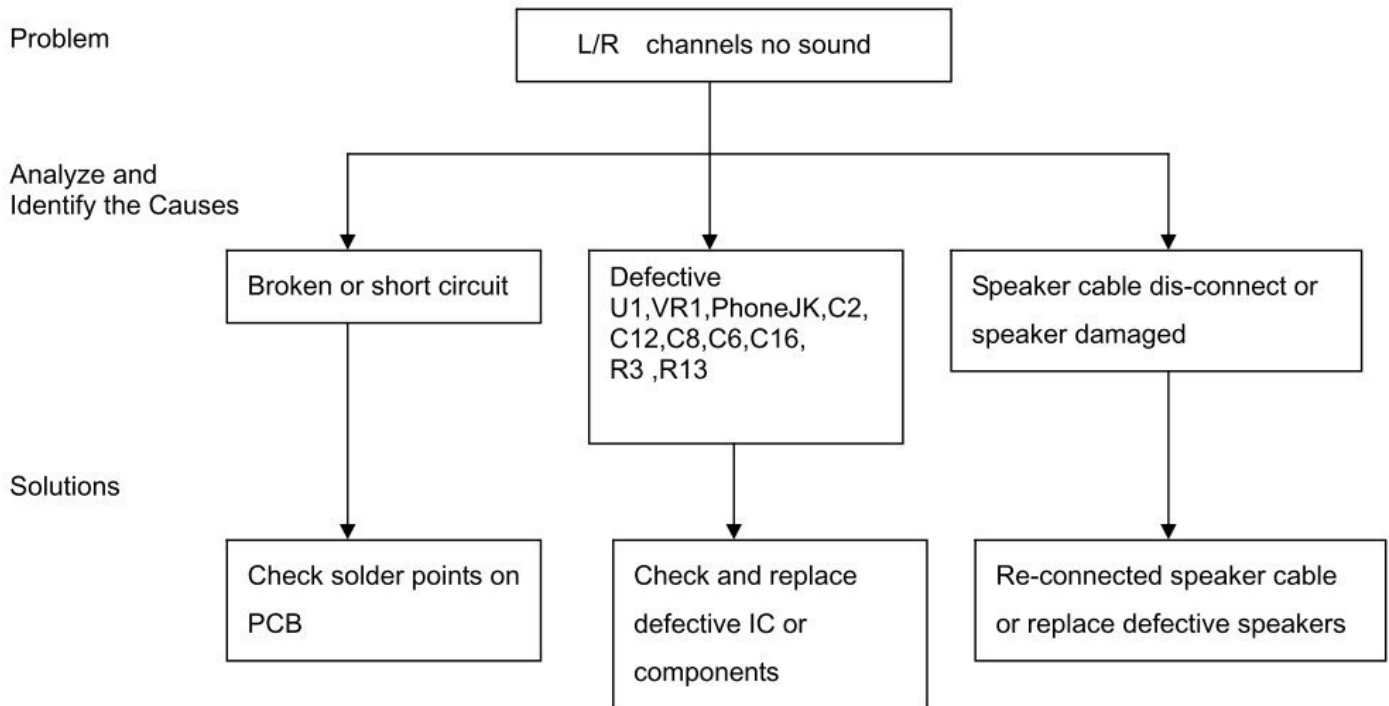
Problem

L/R channels no sound

Analyze and Identify the Causes

Broken or short circuit

Defective U1,VR1,PhoneJK,C2, C12,C8,C6,C16, R3 ,R13

Speaker cable dis-connect or speaker damaged

Solutions

Check solder points on PCB

Check and replace defective IC or components

Re-connected speaker cable or replace defective speakers